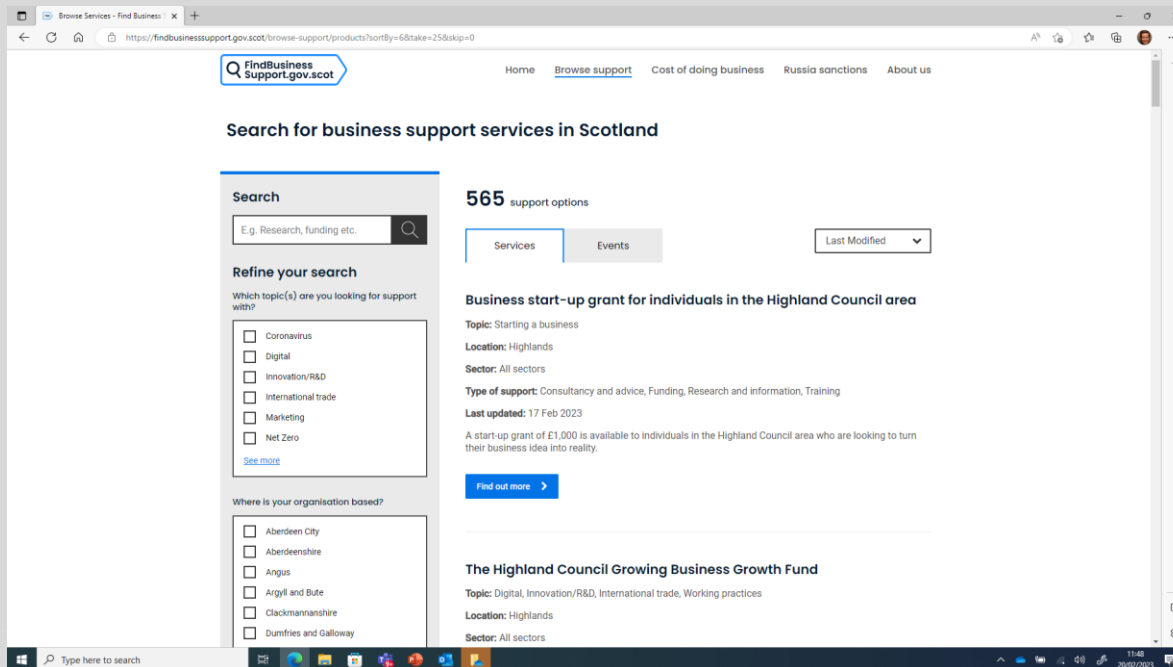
Browse Services - Find Business S ×
+
https://findbusinesssupport.gov.scot/browse-support/products?sortBy=6&take=25&skip=0

FindBusiness Support.gov.scot

Home Browse support Cost of doing business Russia sanctions About us

Search for business support services in Scotland

Search

E.g. Research, funding etc.

Refine your search

Which topic(s) are you looking for support with?

Coronavirus
Digital
Innovation/R&D
International trade
Marketing
Net Zero

See more

Where is your organisation based?

Aberdeen City
Aberdeenshire
Angus
Argyll and Bute
Clackmannanshire
Dumfries and Galloway

565 support options

Services Events

Last Modified

Business start-up grant for individuals in the Highland Council area

Topic: Starting a business

Location: Highlands

Sector: All sectors

Type of support: Consultancy and advice, Funding, Research and information, Training

Last updated: 17 Feb 2023

A start-up grant of £1,000 is available to individuals in the Highland Council area who are looking to turn their business idea into reality.

Find out more

The Highland Council Growing Business Growth Fund

Topic: Digital, Innovation/R&D, International trade, Working practices

Location: Highlands

Sector: All sectors

Type here to search

11:48
20/02/2023